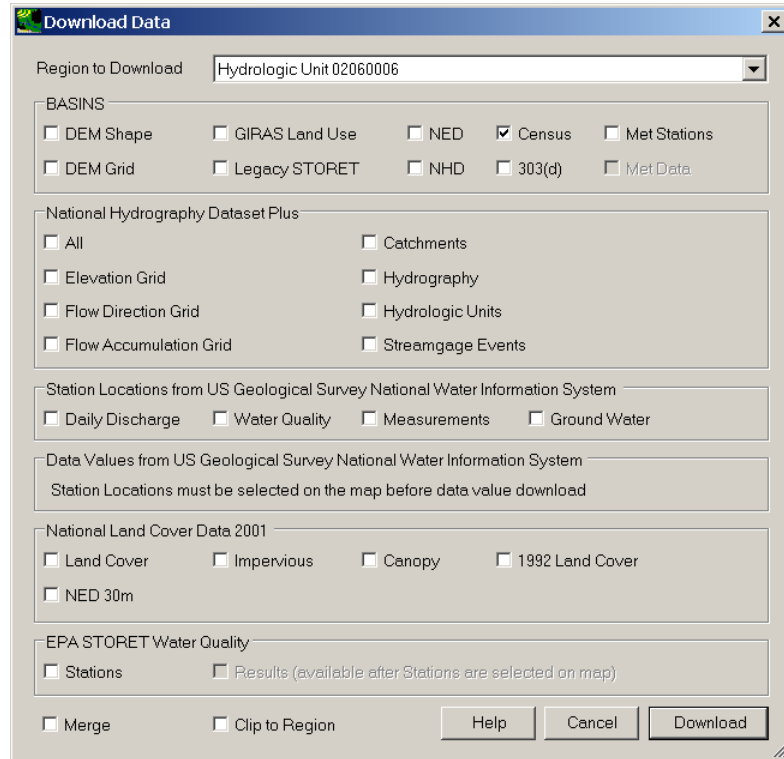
Download Data

Region to Download | Hydrologic Unit 02060006

BASINS
DEM Shape
GIRAS Land Use
NED
Census
Met Stations
DEM Grid
Legacy STORET
NHD
303(d)
Met Data

National Hydrography Dataset Plus
All
Catchments
Elevation Grid
Hydrography
Flow Direction Grid
Hydrologic Units
Flow Accumulation Grid
Streamgage Events

Station Locations from US Geological Survey National Water Information System
Daily Discharge
Water Quality
Measurements
Ground Water

Data Values from US Geological Survey National Water Information System
Station Locations must be selected on the map before data value download

National Land Cover Data 2001
Land Cover
Impervious
Canopy
1992 Land Cover
NED 30m

EPA STORET Water Quality
Stations
Results (available after Stations are selected on map)

Merge
Clip to Region
Help
Cancel
Download